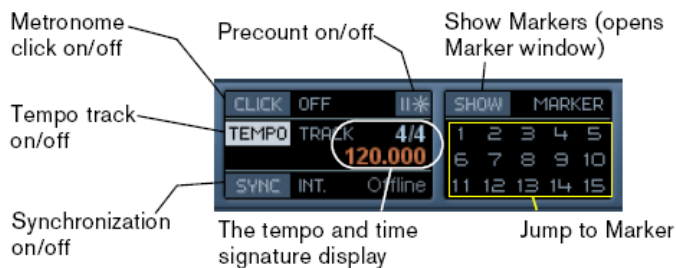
Metronome click on/off

Precount on/off

Show Markers (opens Marker window)

Tempo track on/off

CLICK OFF

TEMPO TRACK 4/4

120.000

SYNC INT. Offline

SHOW MARKER

1 2 3 4 5
6 7 8 9 10
11 12 13 14 15

Synchronization on/off

The tempo and time signature display

Jump to Marker